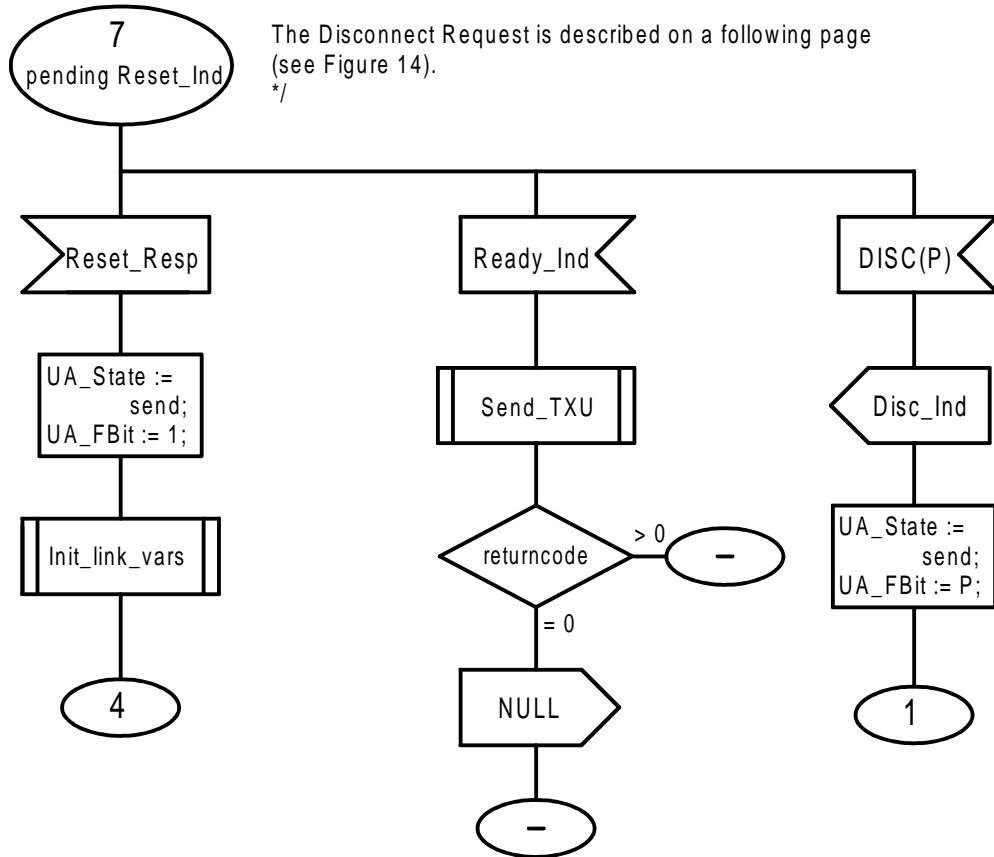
7
pending Reset_Ind

The Disconnect Request is described on a following page (see Figure 14).
*/

Reset_Resp

UA_State := send;
UA_FBit := 1;

Init_link_vars

4

Ready_Ind

Send_TXU

returncode

> 0

–

= 0

NULL

–

DISC(P)

Disc_Ind

UA_State := send;
UA_FBit := P;

1